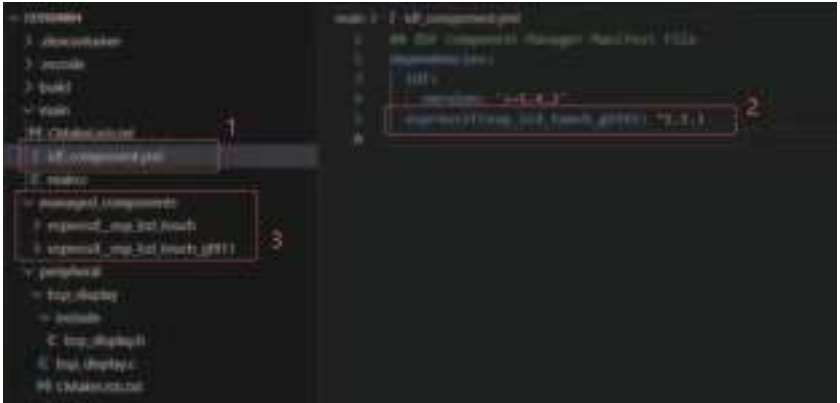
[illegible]
> .devcontainer
> .vscode
> build
∨ main
CMakeLists.txt
! idf_component.yml
C main.c
∨ managed_components
> espressif__esp_lcd_touch
> espressif__esp_lcd_touch_gt911
∨ peripheral
∨ lcd_display
∨ include
C lcd_display.h
C lcd_display.c
CMakeLists.txt

main > ! idf_component.yml
1 ## IDF Component Manager Manifest File
2 dependencies:
3 idf:
4 version: ">=4.1.0"
5 espressif/esp_lcd_touch_gt911: "1.1.1"
6

1
2
3